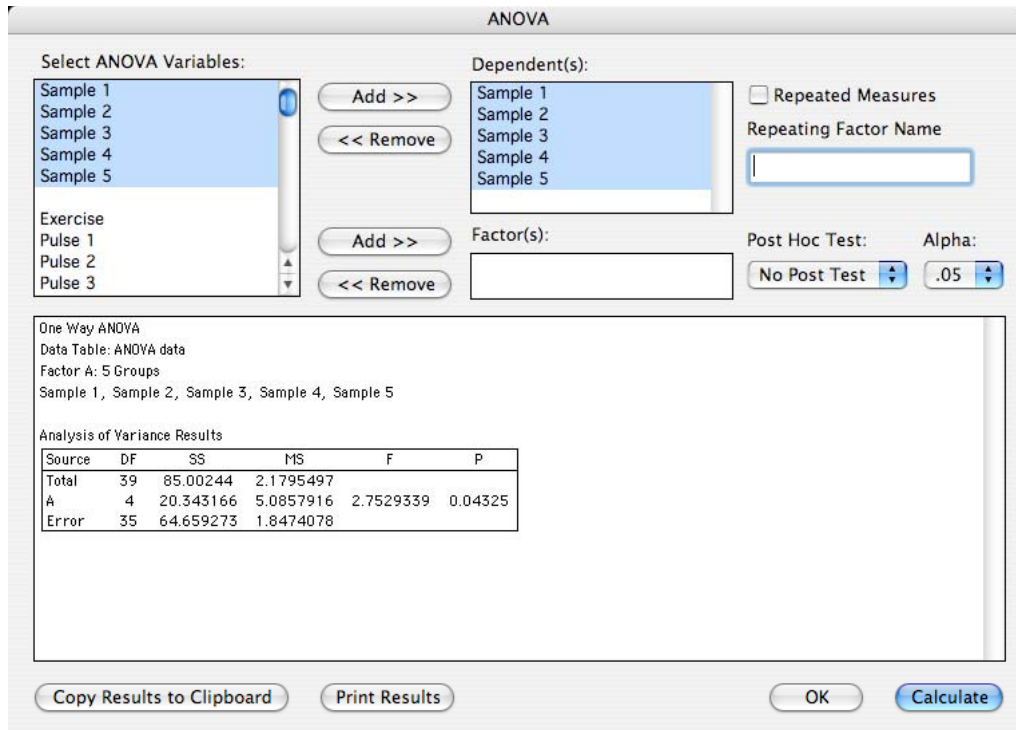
ANOVA

Select ANOVA Variables:

Sample 1
Sample 2
Sample 3
Sample 4
Sample 5

Exercise
Pulse 1
Pulse 2
Pulse 3

Add >>
<< Remove

Add >>
<< Remove

Dependent(s):

Sample 1
Sample 2
Sample 3
Sample 4
Sample 5

Factor(s):

Repeated Measures
Repeating Factor Name

Post Hoc Test:
No Post Test

Alpha:
.05

One Way ANOVA
Data Table: ANOVA data
Factor A: 5 Groups
Sample 1, Sample 2, Sample 3, Sample 4, Sample 5

Analysis of Variance Results

| Source | DF | SS | MS | F | P |
|---|---|---|---|---|---|
| Total | 39 | 85.00244 | 2.1795497 | | |
| A | 4 | 20.343166 | 5.0857916 | 2.7529339 | 0.04325 |
| Error | 35 | 64.659273 | 1.8474078 | | |

Copy Results to Clipboard
Print Results
OK
Calculate